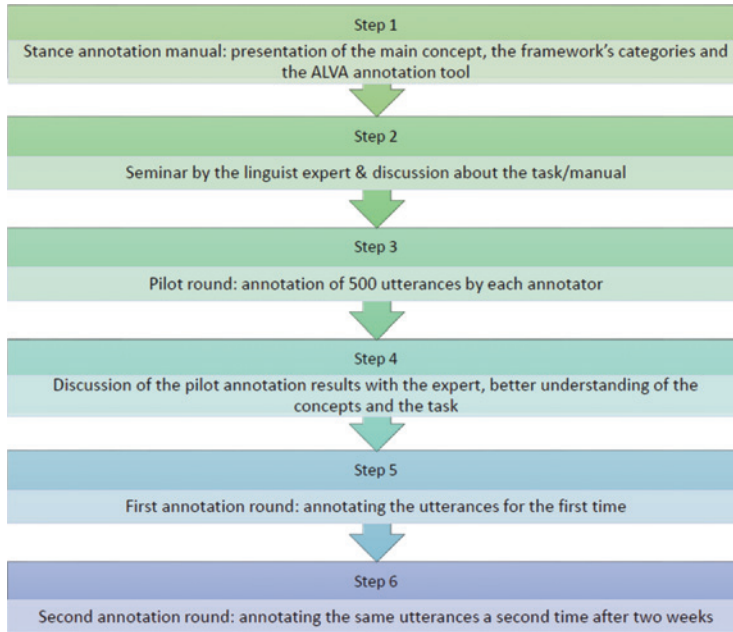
Step 1

Stance annotation manual: presentation of the main concept, the framework's categories and the ALVA annotation tool

Step 2

Seminar by the linguist expert & discussion about the task/manual

Step 3

Pilot round: annotation of 500 utterances by each annotator

Step 4

Discussion of the pilot annotation results with the expert, better understanding of the concepts and the task

Step 5

First annotation round: annotating the utterances for the first time

Step 6

Second annotation round: annotating the same utterances a second time after two weeks